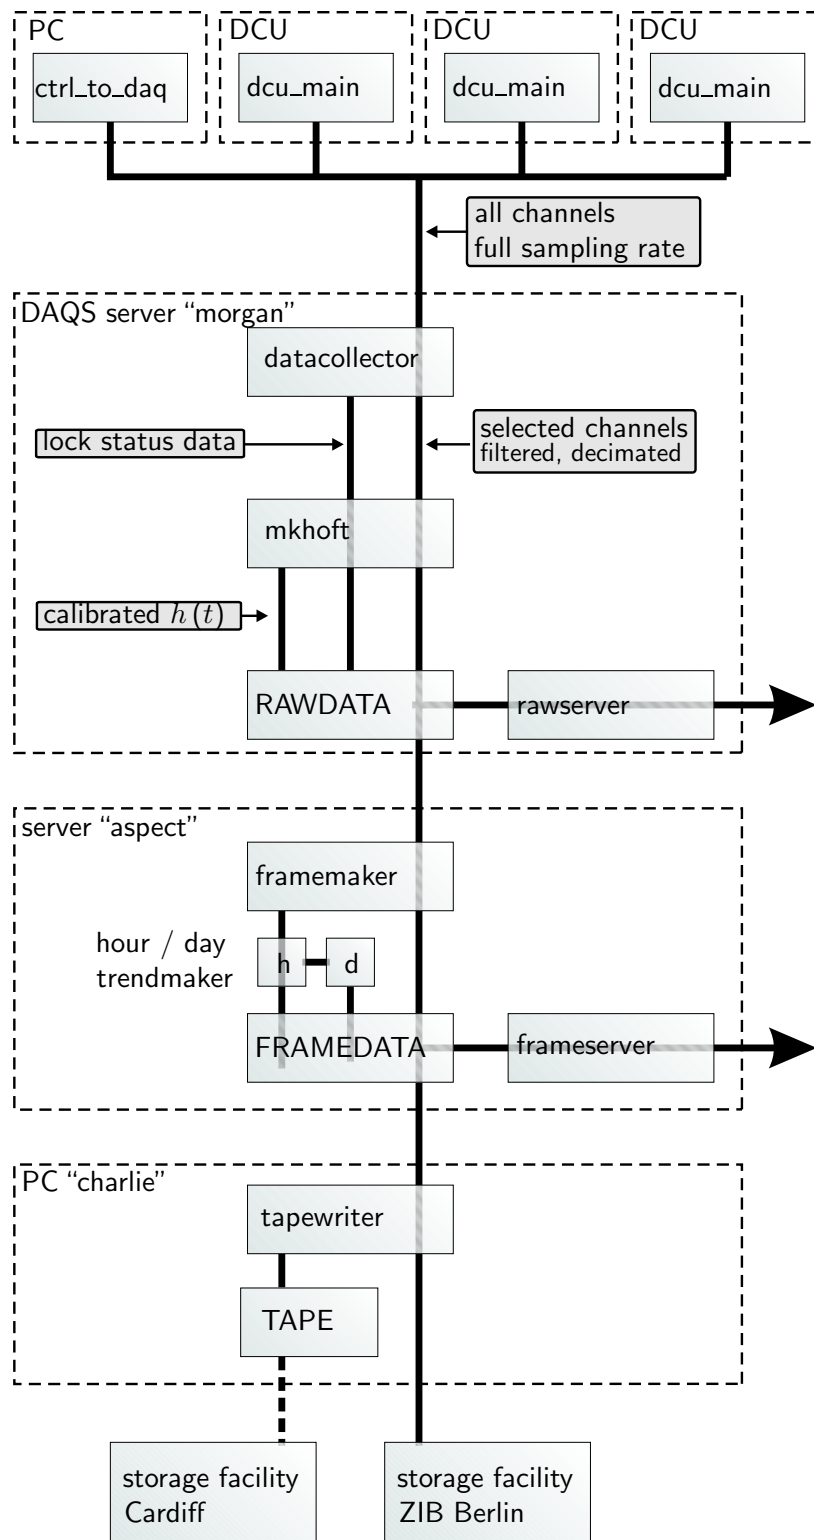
PC
ctrl_to_daq
DCU
dcu_main
DCU
dcu_main
DCU
dcu_main

all channels
full sampling rate

DAQS server "morgan"
datacollector
lock status data
selected channels
filtered, decimated
mkhoft
calibrated $h(t)$
RAWDATA
rawserver

server "aspect"
framemaker
hour / day
trendmaker
h
d
FRAMEDATA
frameserver

PC "charlie"
tapewriter
TAPE

storage facility
Cardiff
storage facility
ZIB Berlin